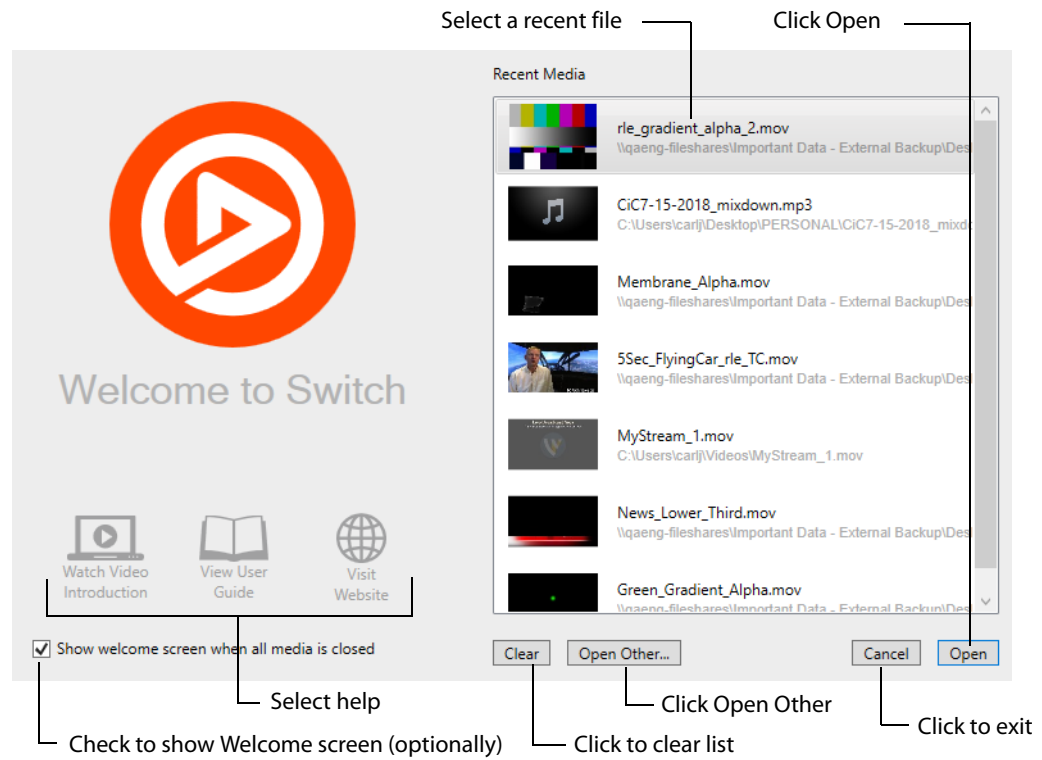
Select a recent file

Click Open

Recent Media

rle_gradient_alpha_2.mov
\\qaeng-fileshares\Important Data - External Backup\Des

CiC7-15-2018_mixdown.mp3
C:\Users\carlj\Desktop\PERSONAL\CiC7-15-2018_mixd

Membrane_Alpha.mov
\\qaeng-fileshares\Important Data - External Backup\Des

5Sec_FlyingCar_rle_TC.mov
\\qaeng-fileshares\Important Data - External Backup\Des

MyStream_1.mov
C:\Users\carlj\Videos\MyStream_1.mov

News_Lower_Third.mov
\\qaeng-fileshares\Important Data - External Backup\Des

Green_Gradient_Alpha.mov
\\qaeng-fileshares\Important Data - External Backup\Des

Welcome to Switch

Watch Video Introduction

View User Guide

Visit Website

Show welcome screen when all media is closed

Clear

Open Other...

Cancel

Open

Select help

Click Open Other

Click to exit

Check to show Welcome screen (optionally)

Click to clear list